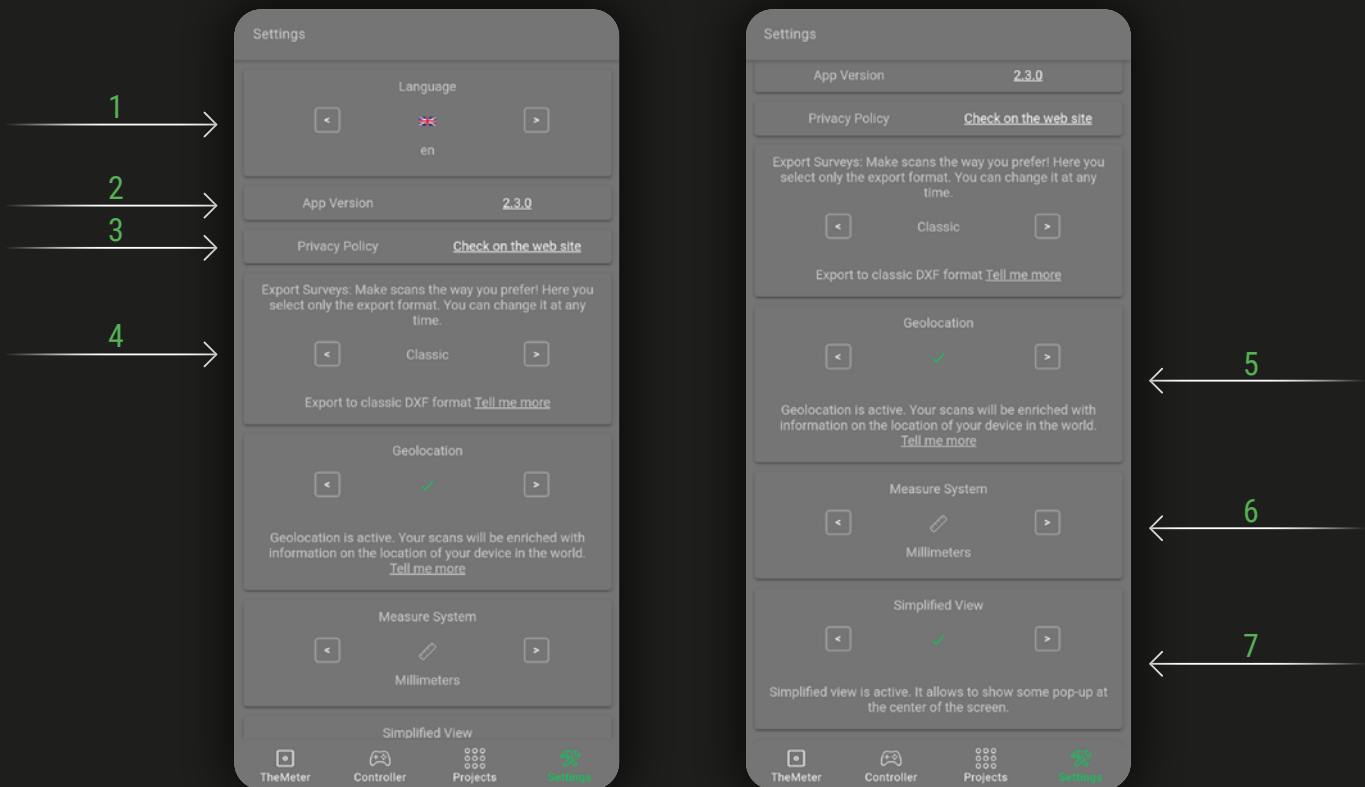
1

2

3

4

Settings

Language

<

>

en

App Version 2.3.0

Privacy Policy Check on the web site

Export Surveys: Make scans the way you prefer! Here you select only the export format. You can change it at any time.

<

Classic

>

Export to classic DXF format Tell me more

Geolocation

<

>

Geolocation is active. Your scans will be enriched with information on the location of your device in the world. Tell me more

Measure System

<

>

Millimeters

Simplified View

TheMeter Controller Projects Settings

Settings

App Version 2.3.0

Privacy Policy Check on the web site

Export Surveys: Make scans the way you prefer! Here you select only the export format. You can change it at any time.

<

Classic

>

Export to classic DXF format Tell me more

Geolocation

<

>

Geolocation is active. Your scans will be enriched with information on the location of your device in the world. Tell me more

Measure System

<

>

Millimeters

Simplified View

<

>

Simplified view is active. It allows to show some pop-up at the center of the screen.

TheMeter Controller Projects Settings

5

6

7